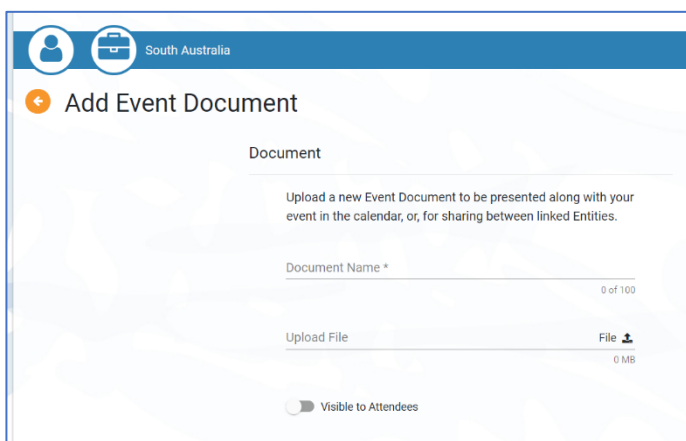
South Australia

Add Event Document

Document

Upload a new Event Document to be presented along with your event in the calendar, or, for sharing between linked Entities.

Document Name *

0 of 100

Upload File

File

0 MB

Visible to Attendees